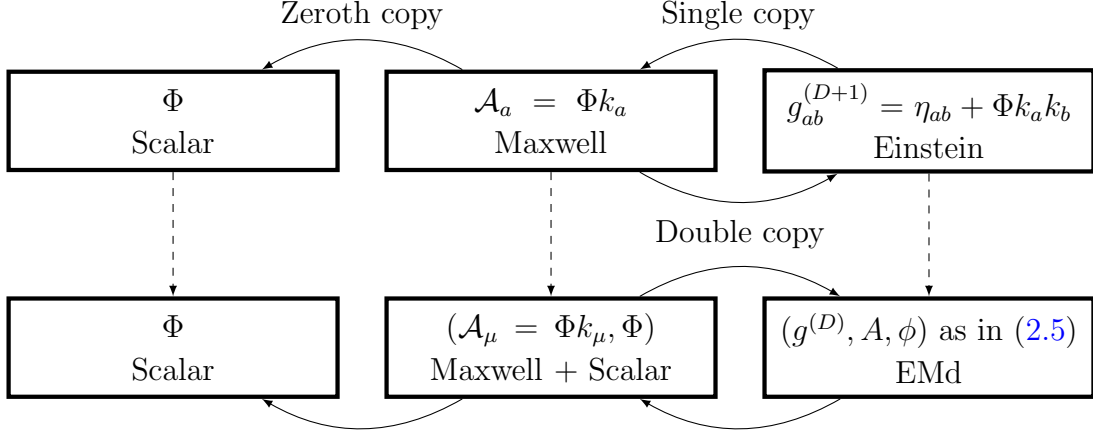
Zeroth copy

Single copy

$\Phi$
Scalar

$\mathcal{A}_a = \Phi k_a$
Maxwell

$g_{ab}^{(D+1)} = \eta_{ab} + \Phi k_a k_b$
Einstein

Double copy

$\Phi$
Scalar

$(\mathcal{A}_\mu = \Phi k_\mu, \Phi)$
Maxwell + Scalar

$(g^{(D)}, A, \phi)$ as in (2.5)
EMd